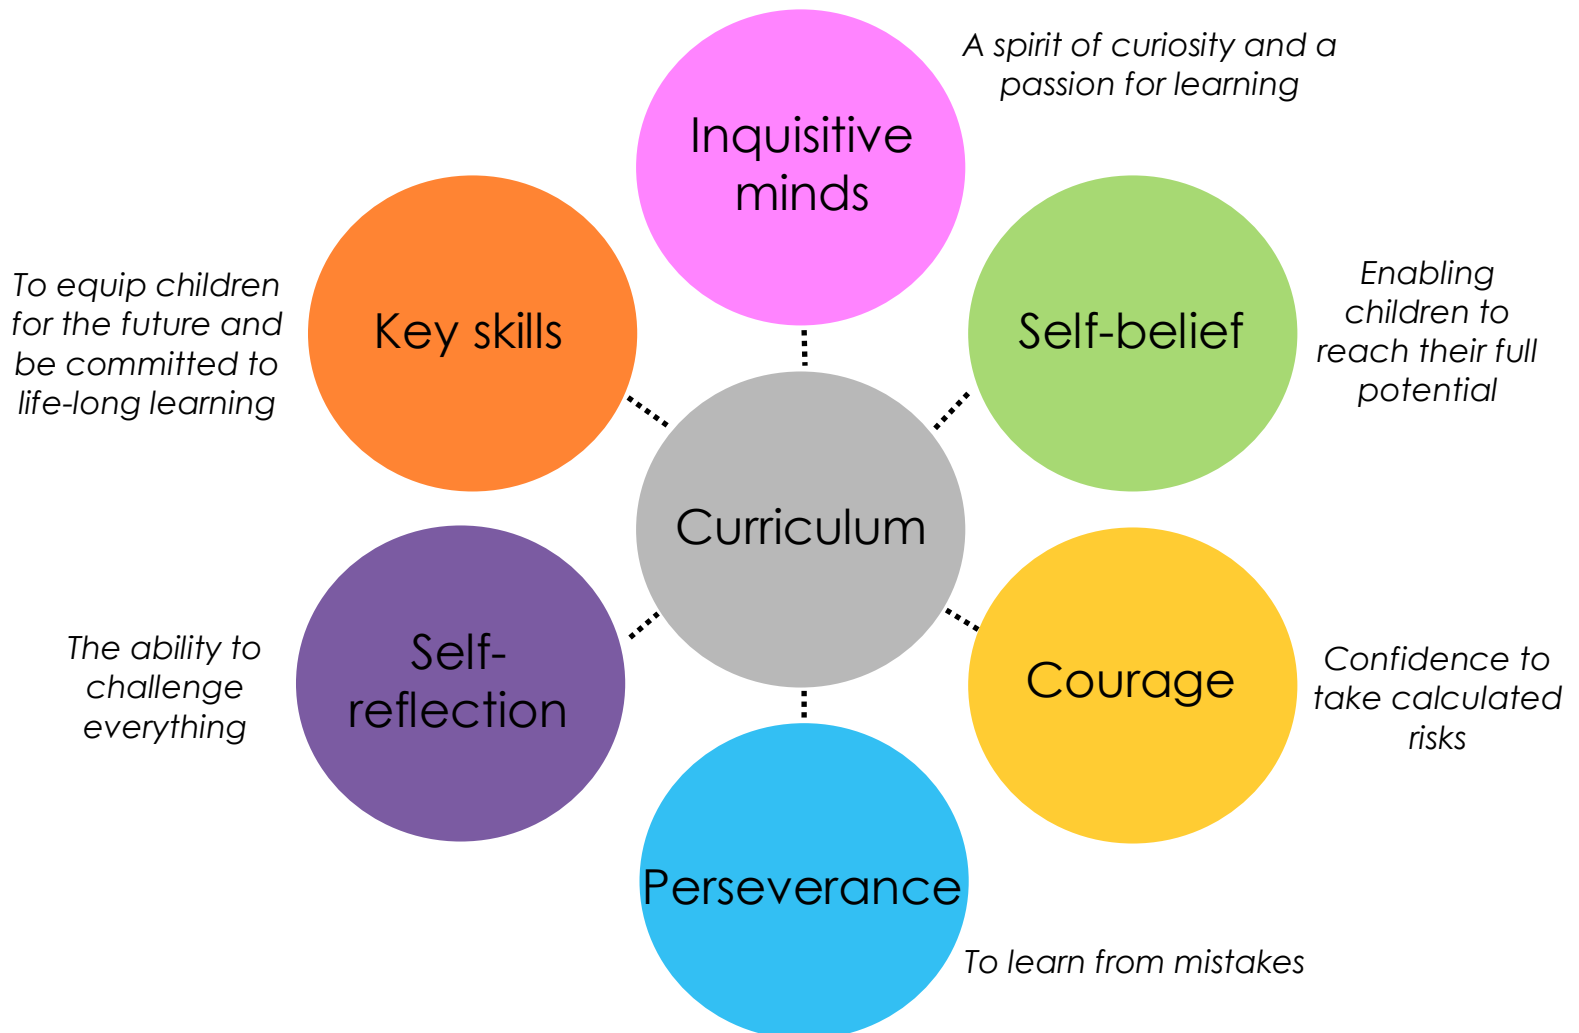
Inquisitive minds

A spirit of curiosity and a passion for learning

Key skills

To equip children for the future and be committed to life-long learning

Self-belief

Enabling children to reach their full potential

Curriculum

Self-reflection

The ability to challenge everything

Courage

Confidence to take calculated risks

Perseverance

To learn from mistakes